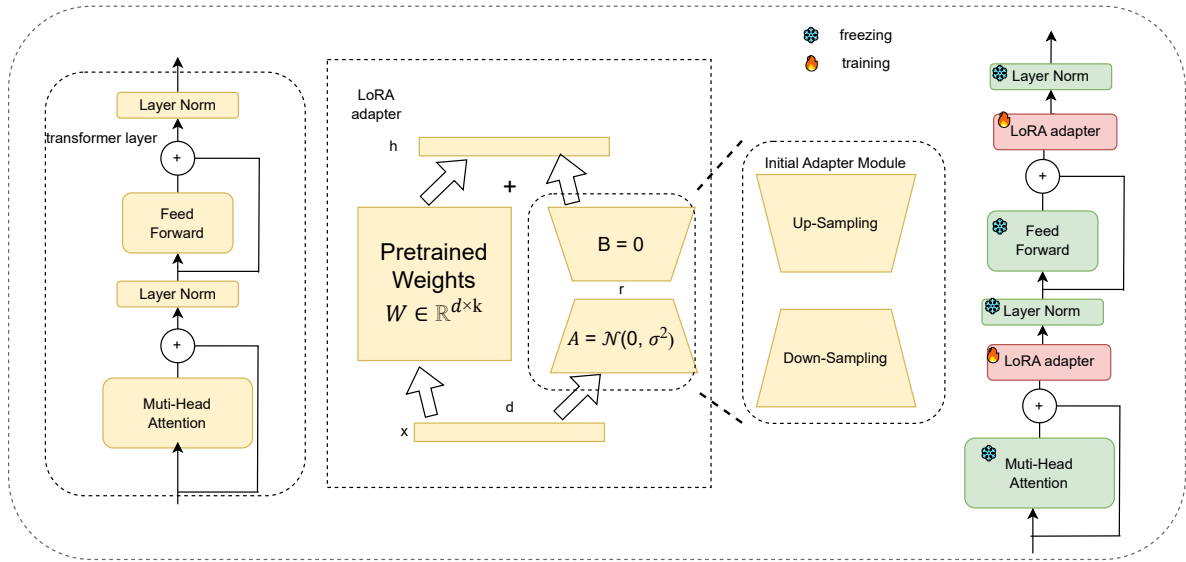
Layer Norm

transformer layer

+

Feed Forward

Layer Norm

+

Muti-Head Attention

LoRA adapter

h

+

Pretrained Weights $W \in \mathbb{R}^{d\times k}$

B = 0

r

$A = \mathcal{N}(0, \sigma^2)$

d

x

Initial Adapter Module

Up-Sampling

Down-Sampling

freezing

training

Layer Norm

LoRA adapter

+

Feed Forward

Layer Norm

LoRA adapter

+

Muti-Head Attention